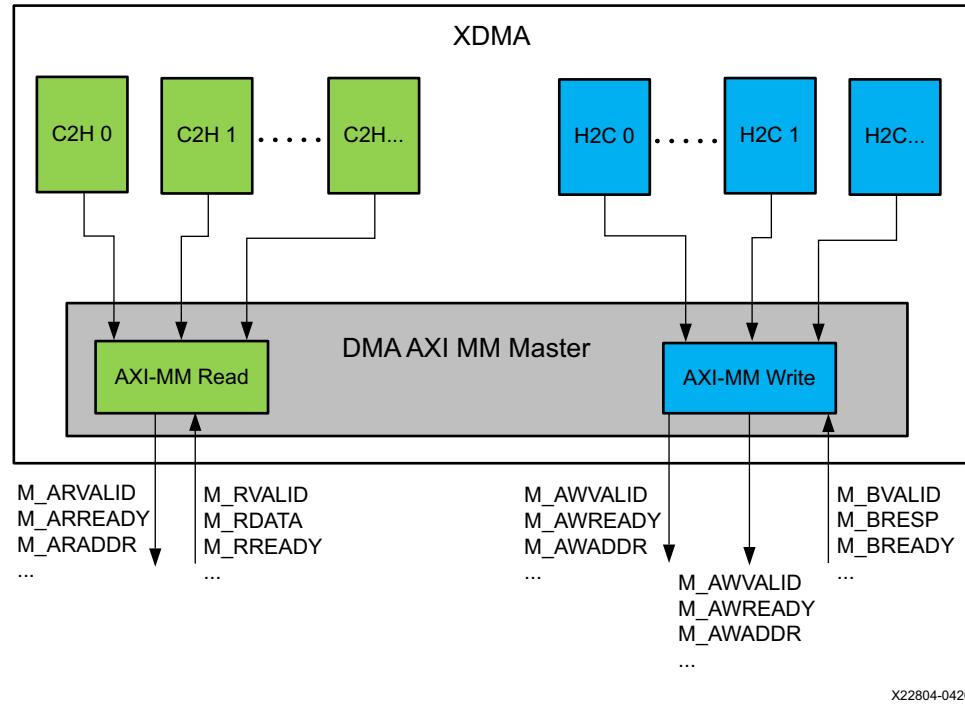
XDMA

C2H 0

C2H 1

C2H...

H2C 0

H2C 1

H2C...

DMA AXI MM Master

AXI-MM Read

AXI-MM Write

M_ARVALID
M_ARREADY
M_ARADDR
...

M_RVALID
M_RDATA
M_RREADY
...

M_AWVALID
M_AWREADY
M_AWADDR
...

M_AWVALID
M_AWREADY
M_AWADDR
...

M_BVALID
M_BRESP
M_BREADY
...

X22804-042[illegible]